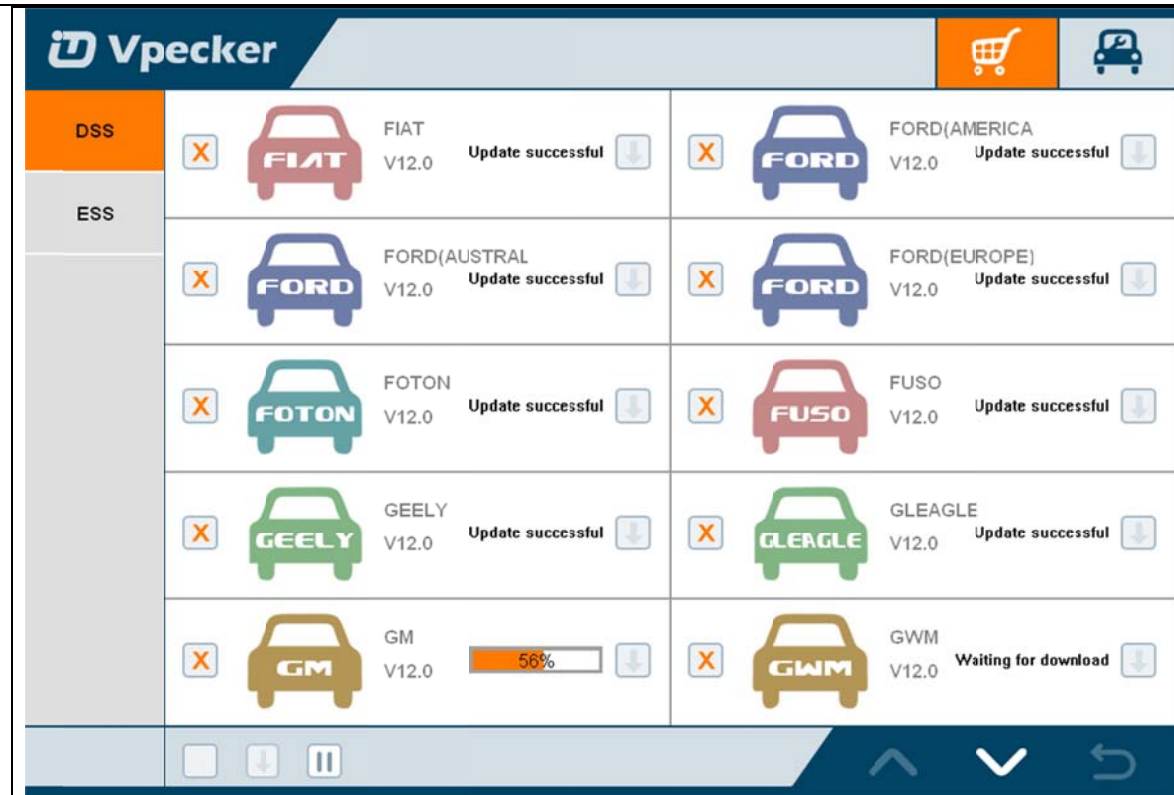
Vpecker

DSS

ESS

FIAT
V12.0
Update successful

FORD(AMERICA
V12.0
Update successful

FORD(AUSTRAL
V12.0
Update successful

FORD(EUROPE)
V12.0
Update successful

FOTON
V12.0
Update successful

FUSO
V12.0
Update successful

GEELY
V12.0
Update successful

GLEAGLE
V12.0
Update successful

GM
V12.0
56%

GWM
V12.0
Waiting for download